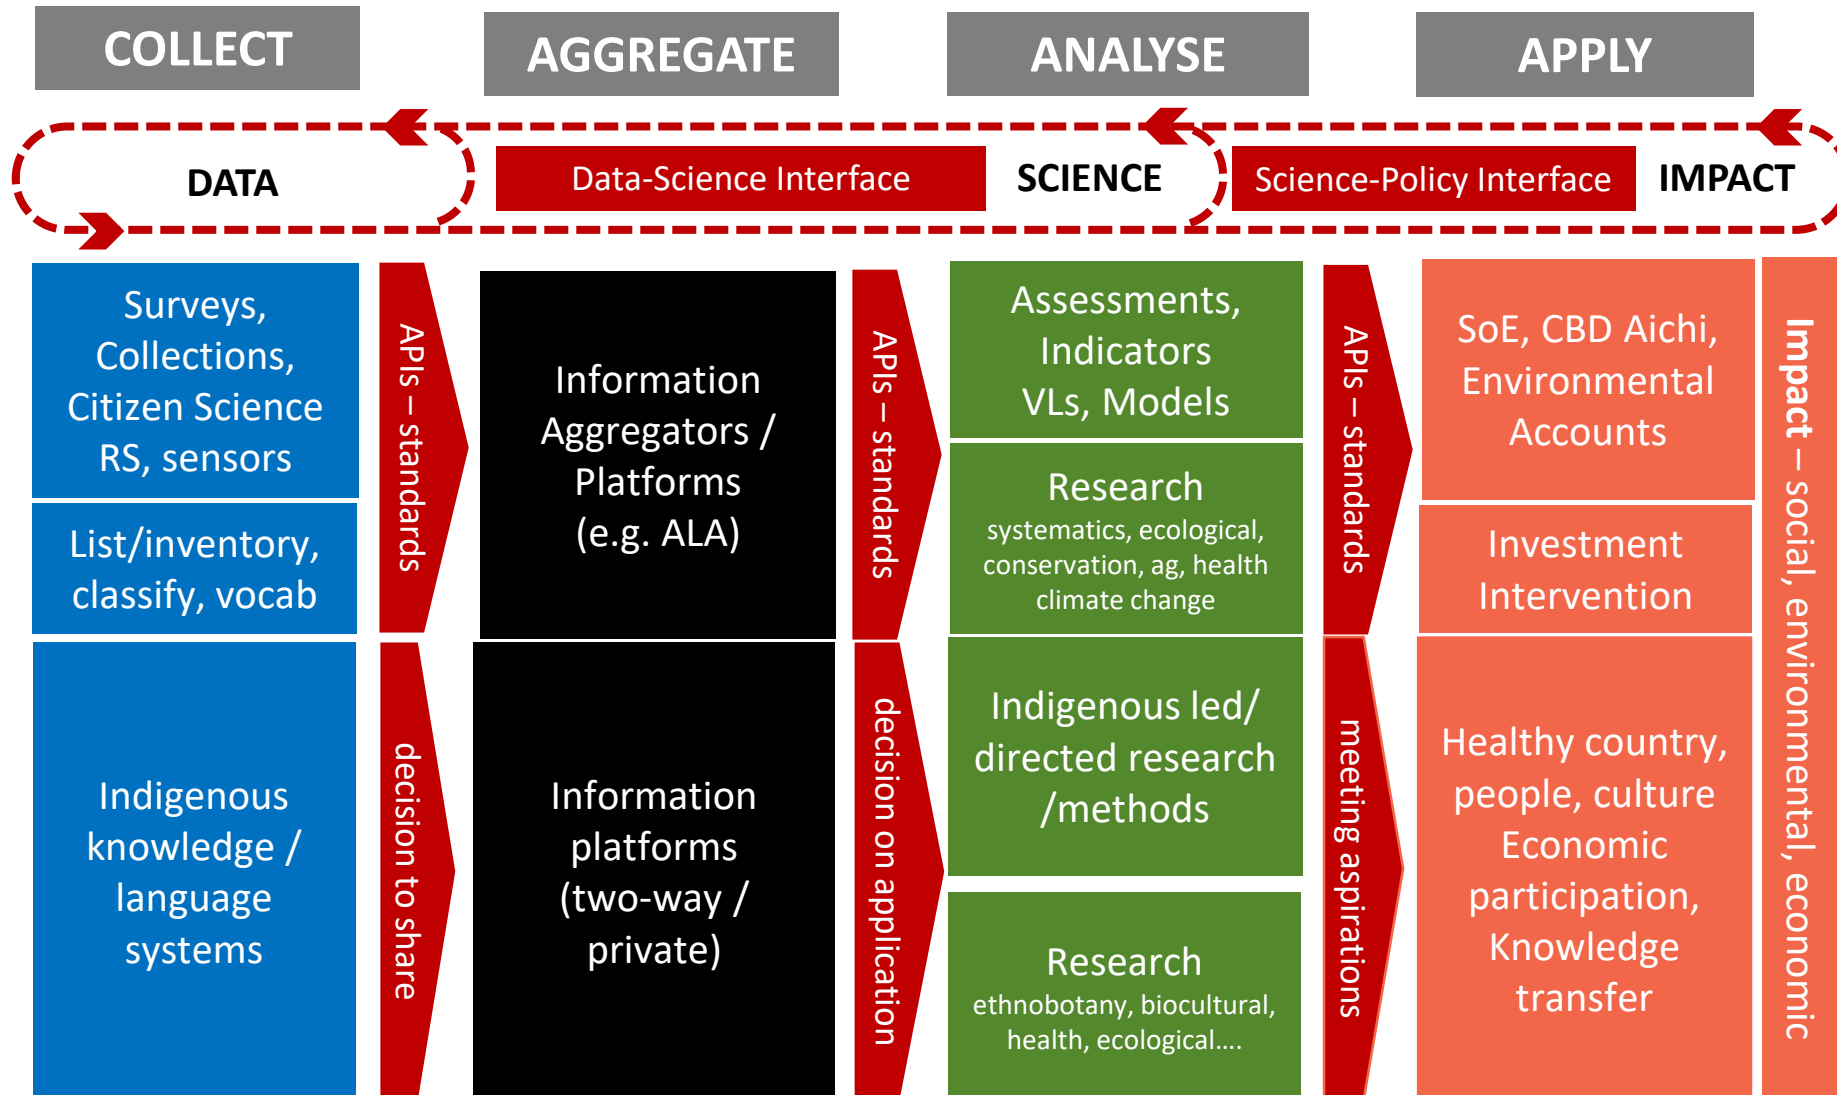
COLLECT

AGGREGATE

ANALYSE

APPLY

DATA

Data-Science Interface

SCIENCE

Science-Policy Interface

IMPACT

Surveys, Collections, Citizen Science RS, sensors

List/inventory, classify, vocab

Indigenous knowledge / language systems

APIs – standards

decision to share

Information Aggregators / Platforms (e.g. ALA)

Information platforms (two-way / private)

APIs – standards

decision on application

Assessments, Indicators VLs, Models

Research
systematics, ecological, conservation, ag, health climate change

Indigenous led/ directed research /methods

Research
ethnobotany, biocultural, health, ecological….

APIs – standards

meeting aspirations

SoE, CBD Aichi, Environmental Accounts

Investment Intervention

Healthy country, people, culture Economic participation, Knowledge transfer

Impact – social, environmental, economic